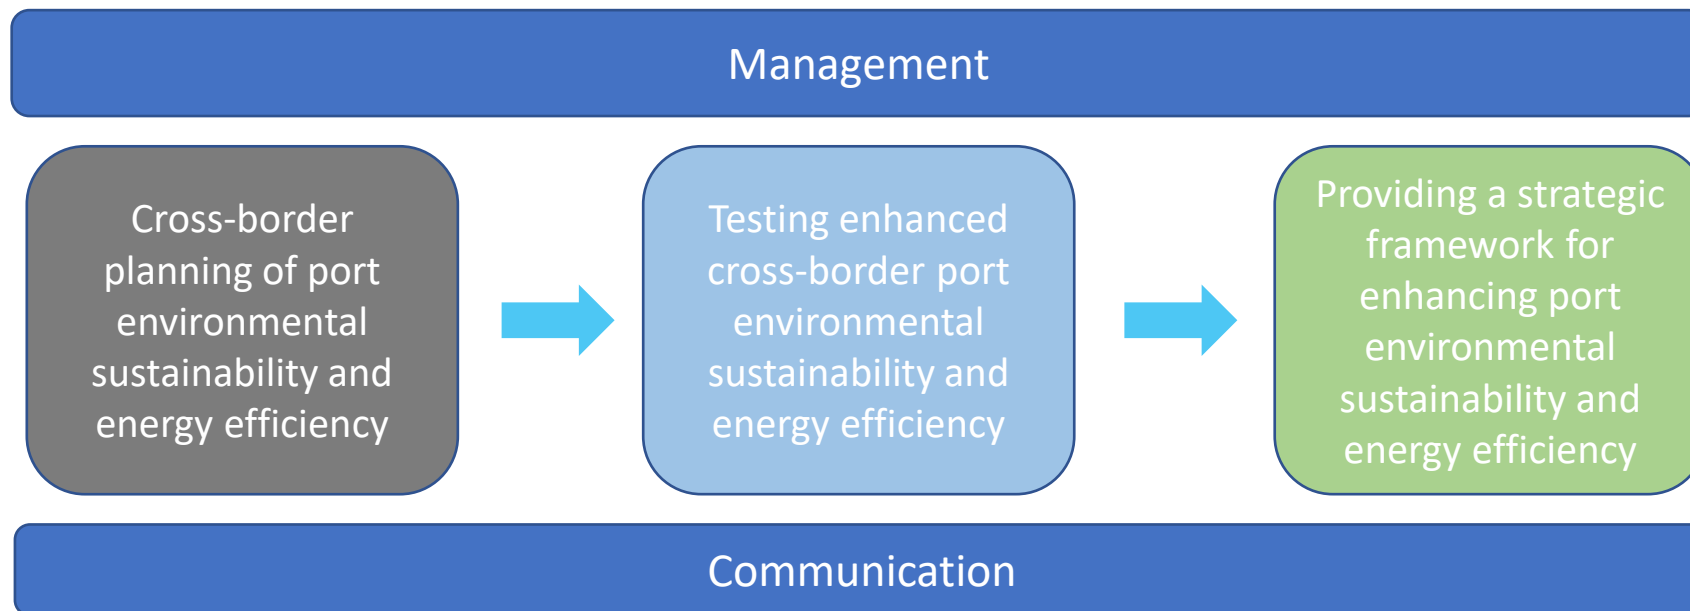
Management

Cross-border planning of port environmental sustainability and energy efficiency

Testing enhanced cross-border port environmental sustainability and energy efficiency

Providing a strategic framework for enhancing port environmental sustainability and energy efficiency

Communication